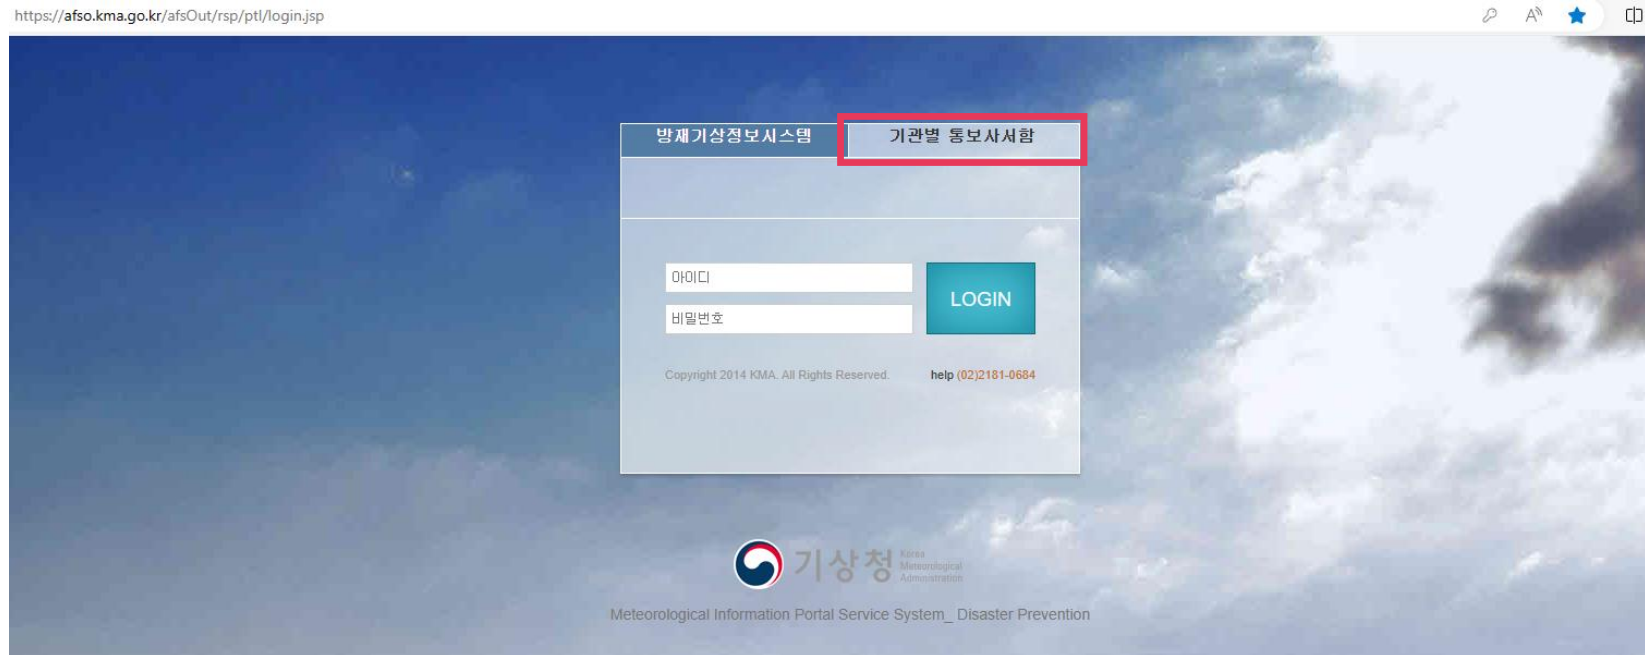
https://afso.kma.go.kr/afsOut/rsp/ptl/login.jsp

방재기상정보시스템

기관별 통보사서함

아이디

비밀번호

LOGIN

Copyright 2014 KMA. All Rights Reserved.

help (02)2181-0684

기상청 Korea Meteorological Administration

Meteorological Information Portal Service System_ Disaster Prevention